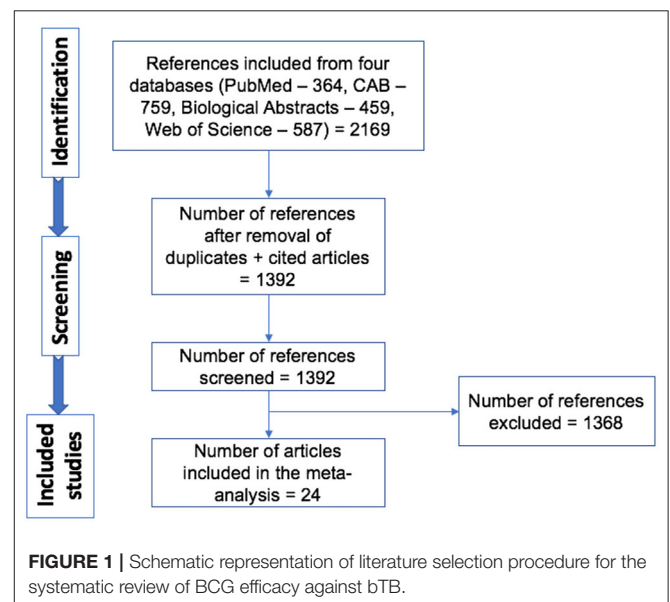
Identification

References included from four databases (PubMed – 364, CAB – 759, Biological Abstracts – 459, Web of Science – 587) = 2169

Screening

Number of references after removal of duplicates + cited articles = 1392

Number of references screened = 1392

Number of references excluded = 1368

Included studies

Number of articles included in the meta-analysis = 24

**FIGURE 1 |** Schematic representation of literature selection procedure for the systematic review of BCG efficacy against bTB.